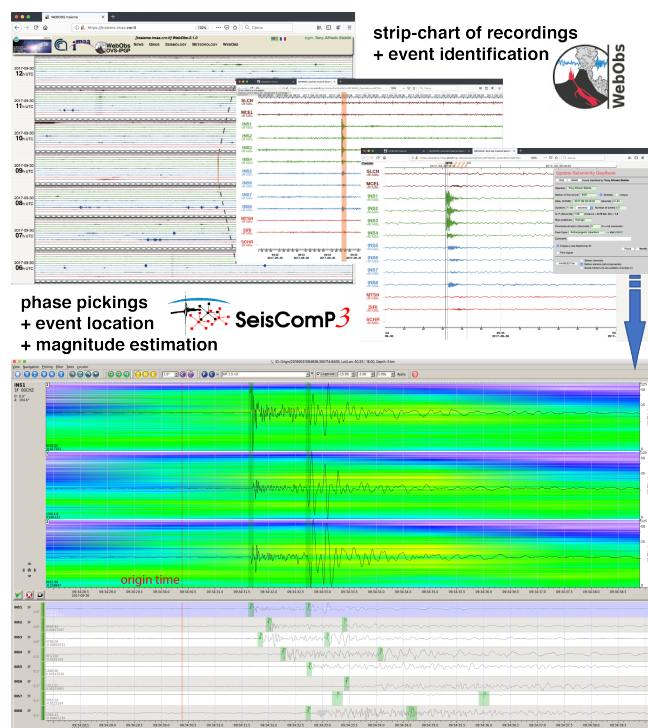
strip-chart of recordings
+ event identification

WebObs

phase pickings
+ event location
+ magnitude estimation

SeisComP3

WebObs OVS-IPGP

2017-09-30 12h UTC
2017-09-30 11h UTC
2017-09-30 10h UTC
2017-09-30 09h UTC
2017-09-30 08h UTC
2017-09-30 07h UTC
2017-09-30 06h UTC

SLCH
MCEL
INS1
INS2
INS3
INS4
INS5
INS6
INS7
INS8
MTSH
SVR
SCHS

Update Seismicity Daybook

INS1

origin time

INS1
INS2
INS3
INS4
INS5
INS6
INS7
INS8